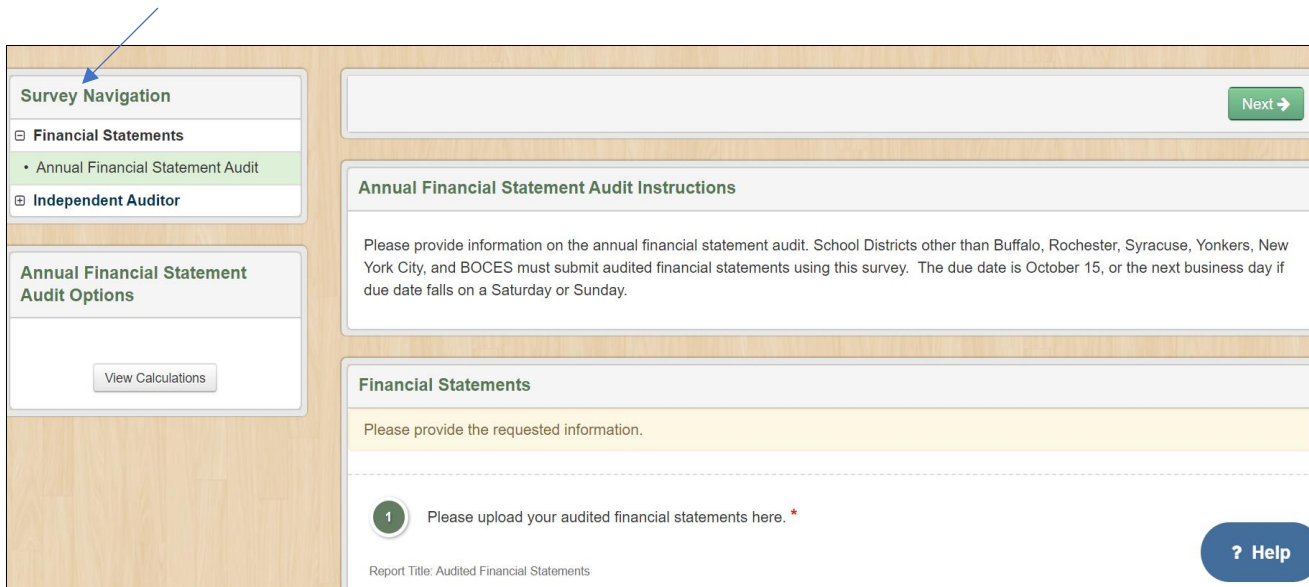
Survey Navigation

⊟ Financial Statements

• Annual Financial Statement Audit

⊞ Independent Auditor

Annual Financial Statement Audit Options

View Calculations

Next →

Annual Financial Statement Audit Instructions

Please provide information on the annual financial statement audit. School Districts other than Buffalo, Rochester, Syracuse, Yonkers, New York City, and BOCES must submit audited financial statements using this survey. The due date is October 15, or the next business day if due date falls on a Saturday or Sunday.

Financial Statements

Please provide the requested information.

1 Please upload your audited financial statements here. *

Report Title: Audited Financial Statements

? Help